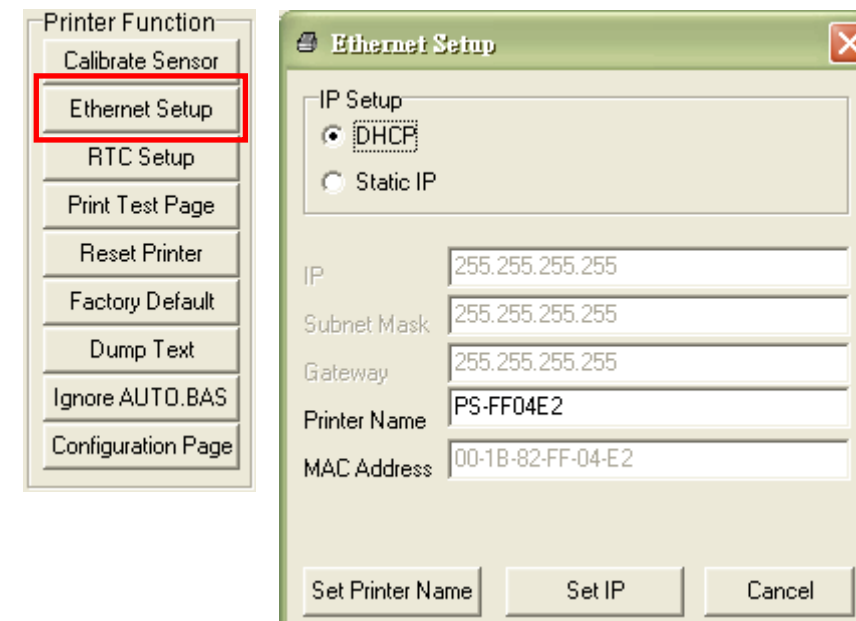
Printer Function
Calibrate Sensor
Ethernet Setup
RTC Setup
Print Test Page
Reset Printer
Factory Default
Dump Text
Ignore AUTO.BAS
Configuration Page

Ethernet Setup

IP Setup
DHCP
Static IP

IP 255.255.255.255
Subnet Mask 255.255.255.255
Gateway 255.255.255.255
Printer Name PS-FF04E2
MAC Address 00-1B-82-FF-04-E2

Set Printer Name
Set IP
Cancel